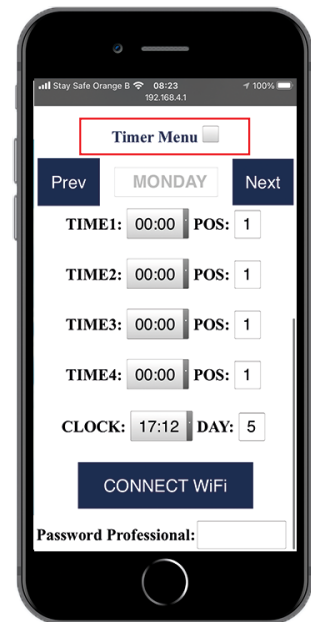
Stay Safe Orange B 08:23 100%
192.168.4.1

Timer Menu

Prev MONDAY Next

TIME1: 00:00 POS: 1

TIME2: 00:00 POS: 1

TIME3: 00:00 POS: 1

TIME4: 00:00 POS: 1

CLOCK: 17:12 DAY: 5

CONNECT WiFi

Password Professional: